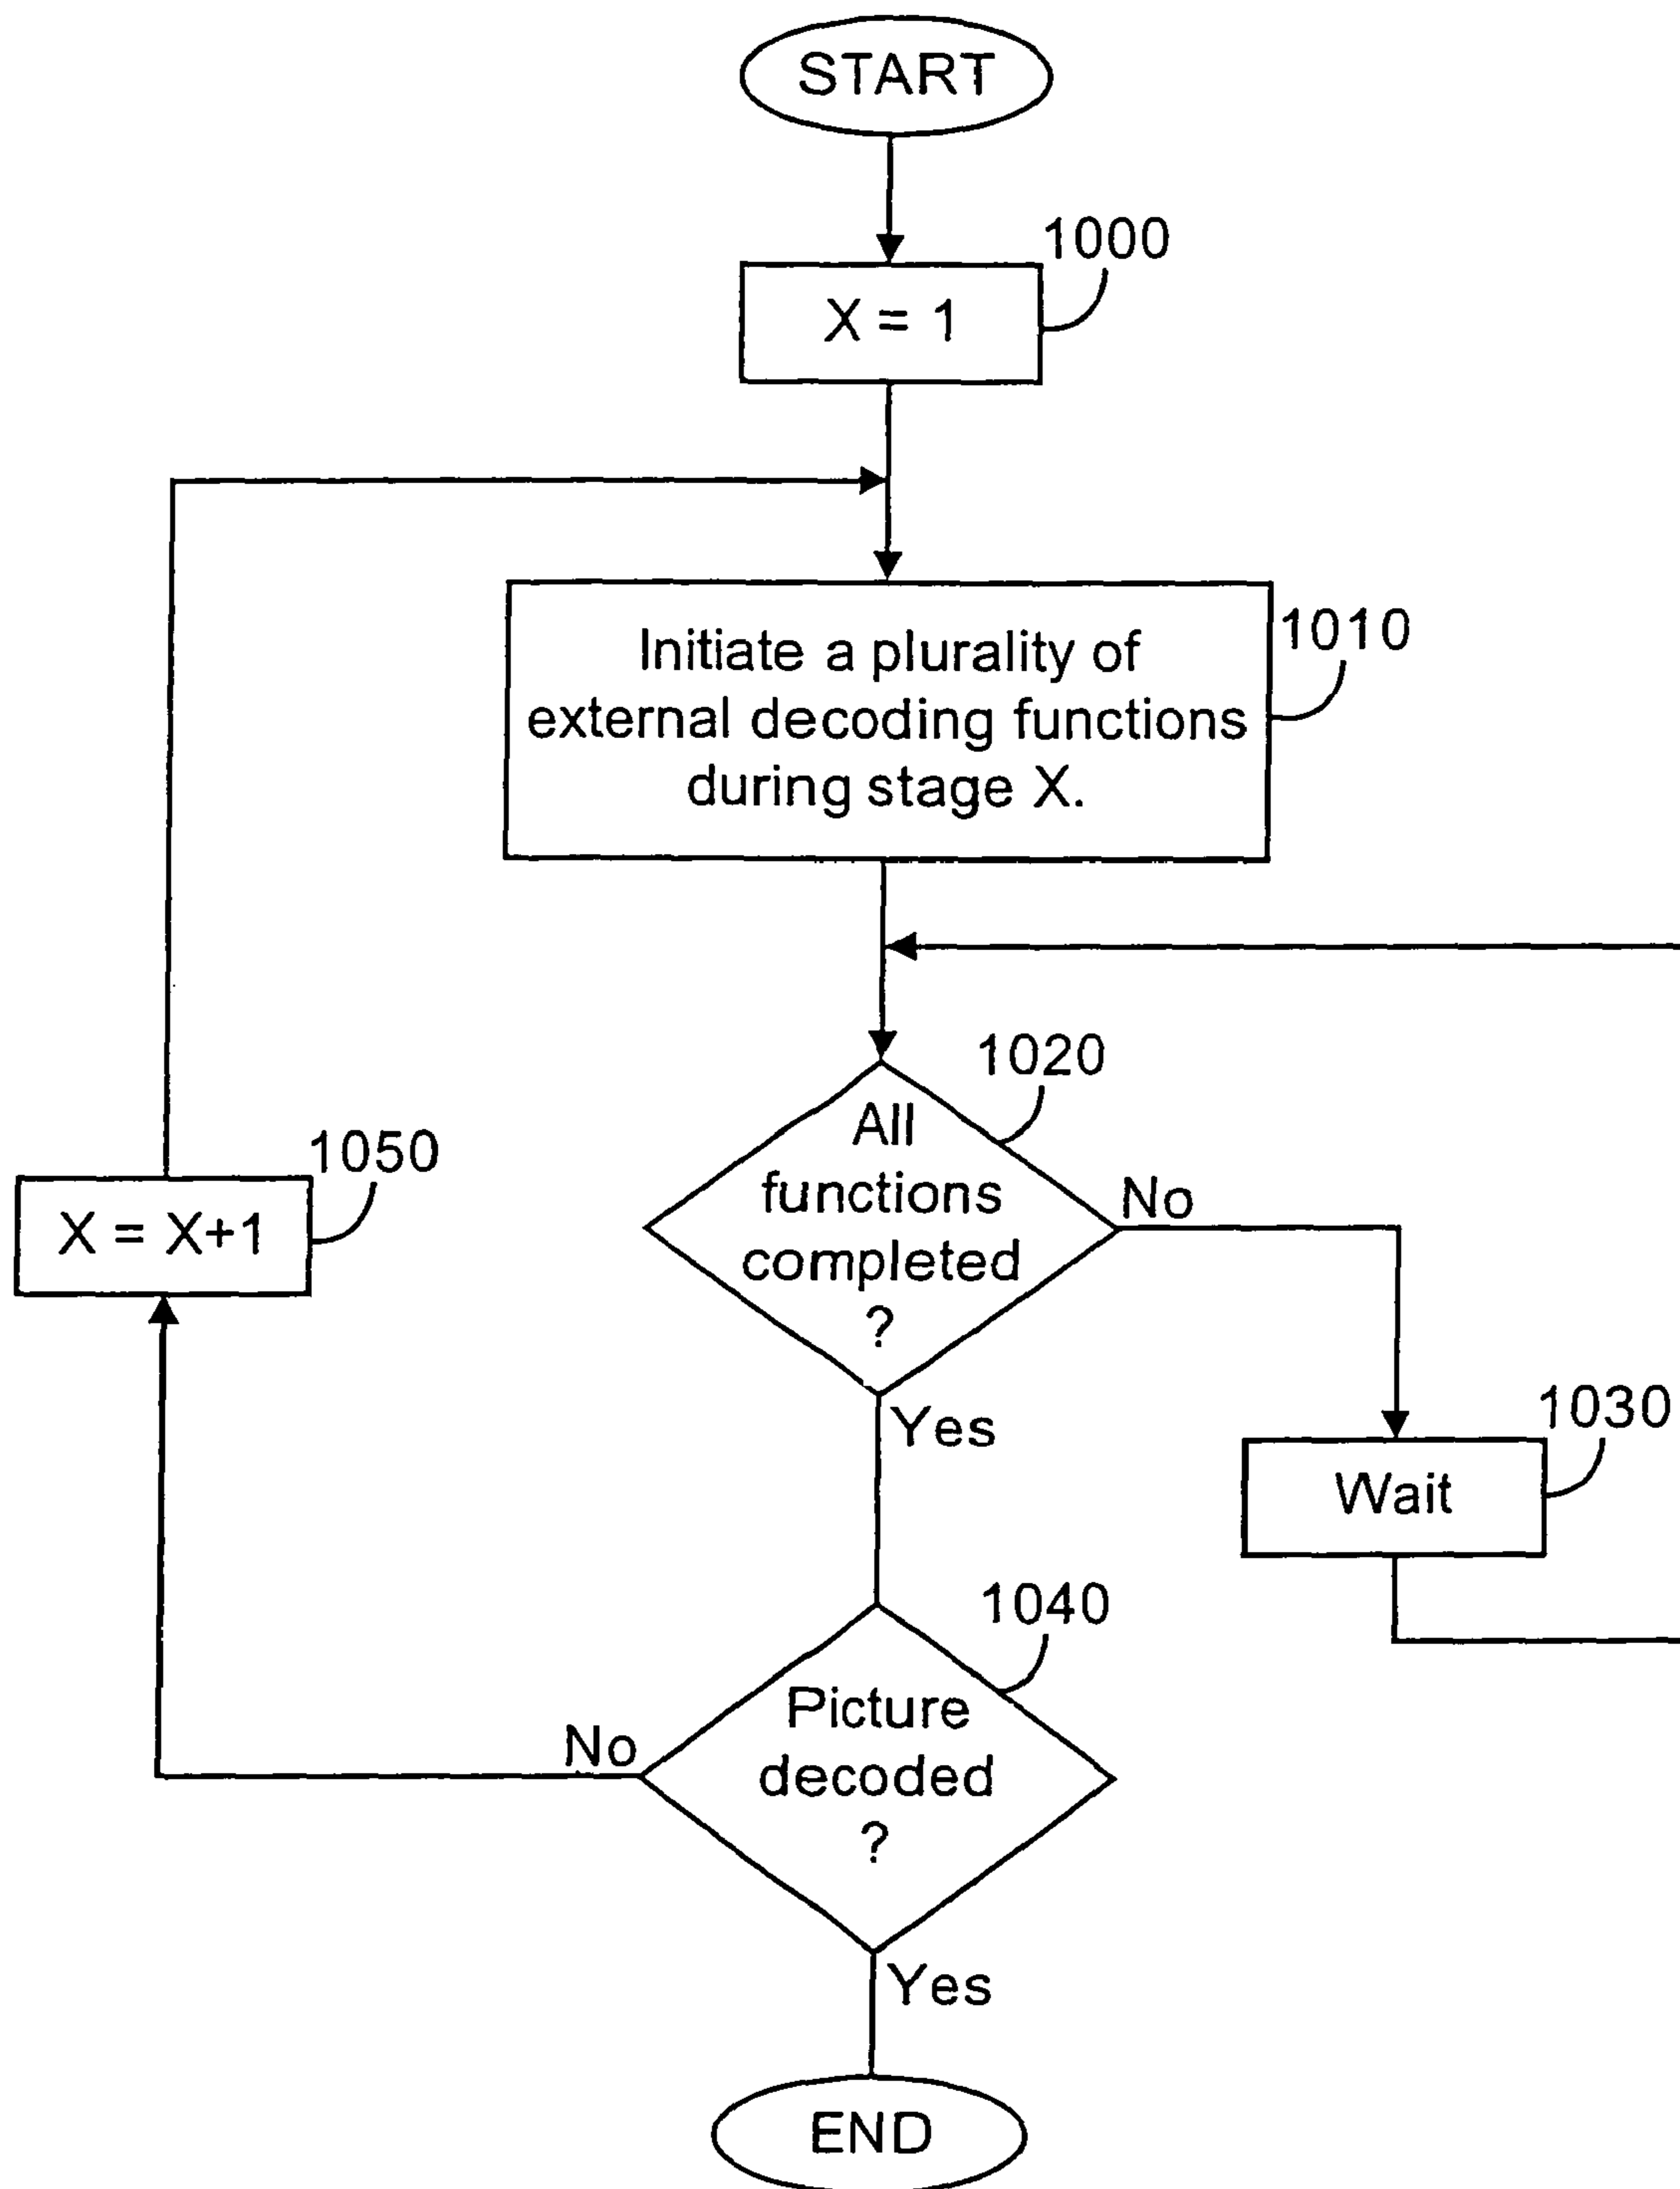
START

1000

X = 1

1010

Initiate a plurality of external decoding functions during stage X.

1020

All functions completed ?

No

1030

Wait

Yes

1050

X = X+1

1040

Picture decoded ?

No

Yes

END